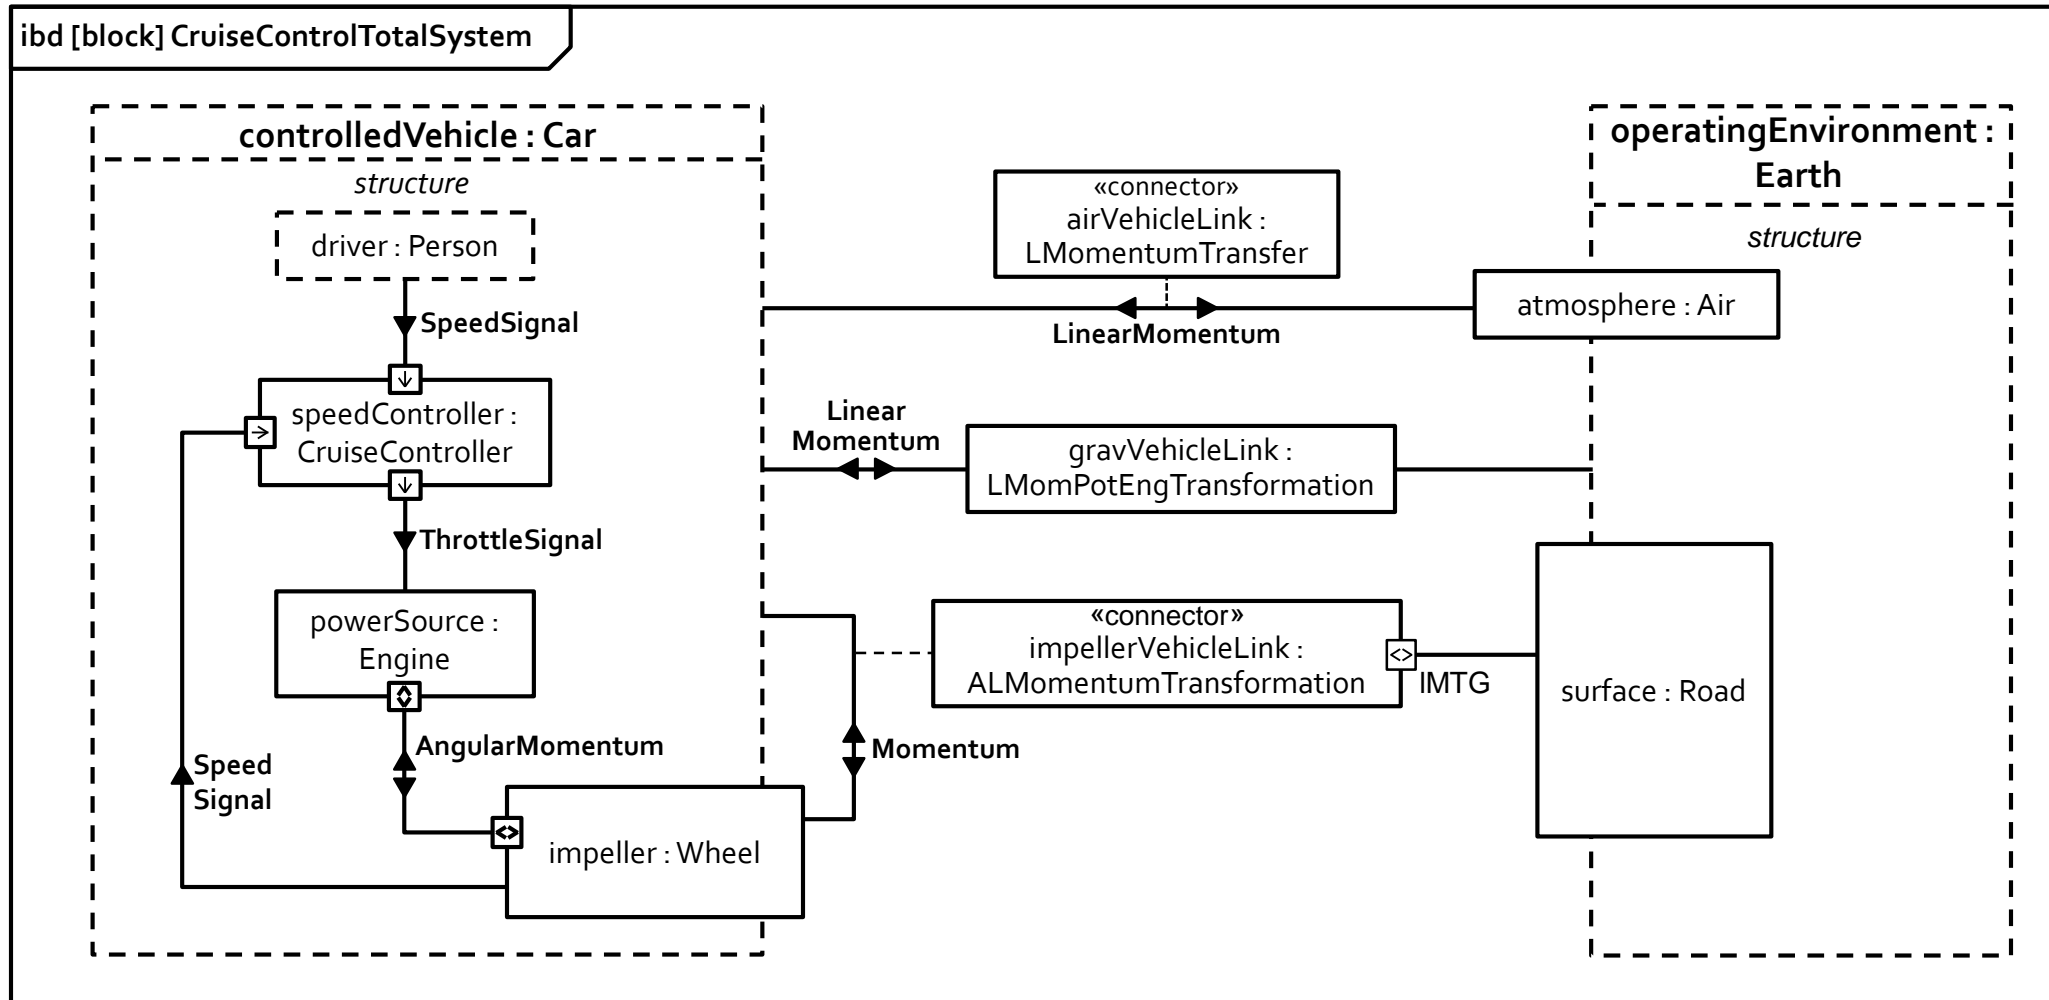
ibd [block] CruiseControlTotalSystem

controlledVehicle : Car

structure

driver : Person

SpeedSignal

speedController : CruiseController

ThrottleSignal

powerSource : Engine

AngularMomentum

Speed Signal

impeller : Wheel

«connector»
airVehicleLink : LMomentumTransfer

LinearMomentum

Linear Momentum

gravVehicleLink : LMomPotEngTransformation

«connector»
impellerVehicleLink : ALMomentumTransformation

IMTG

Momentum

operatingEnvironment : Earth

structure

atmosphere : Air

surface : Road